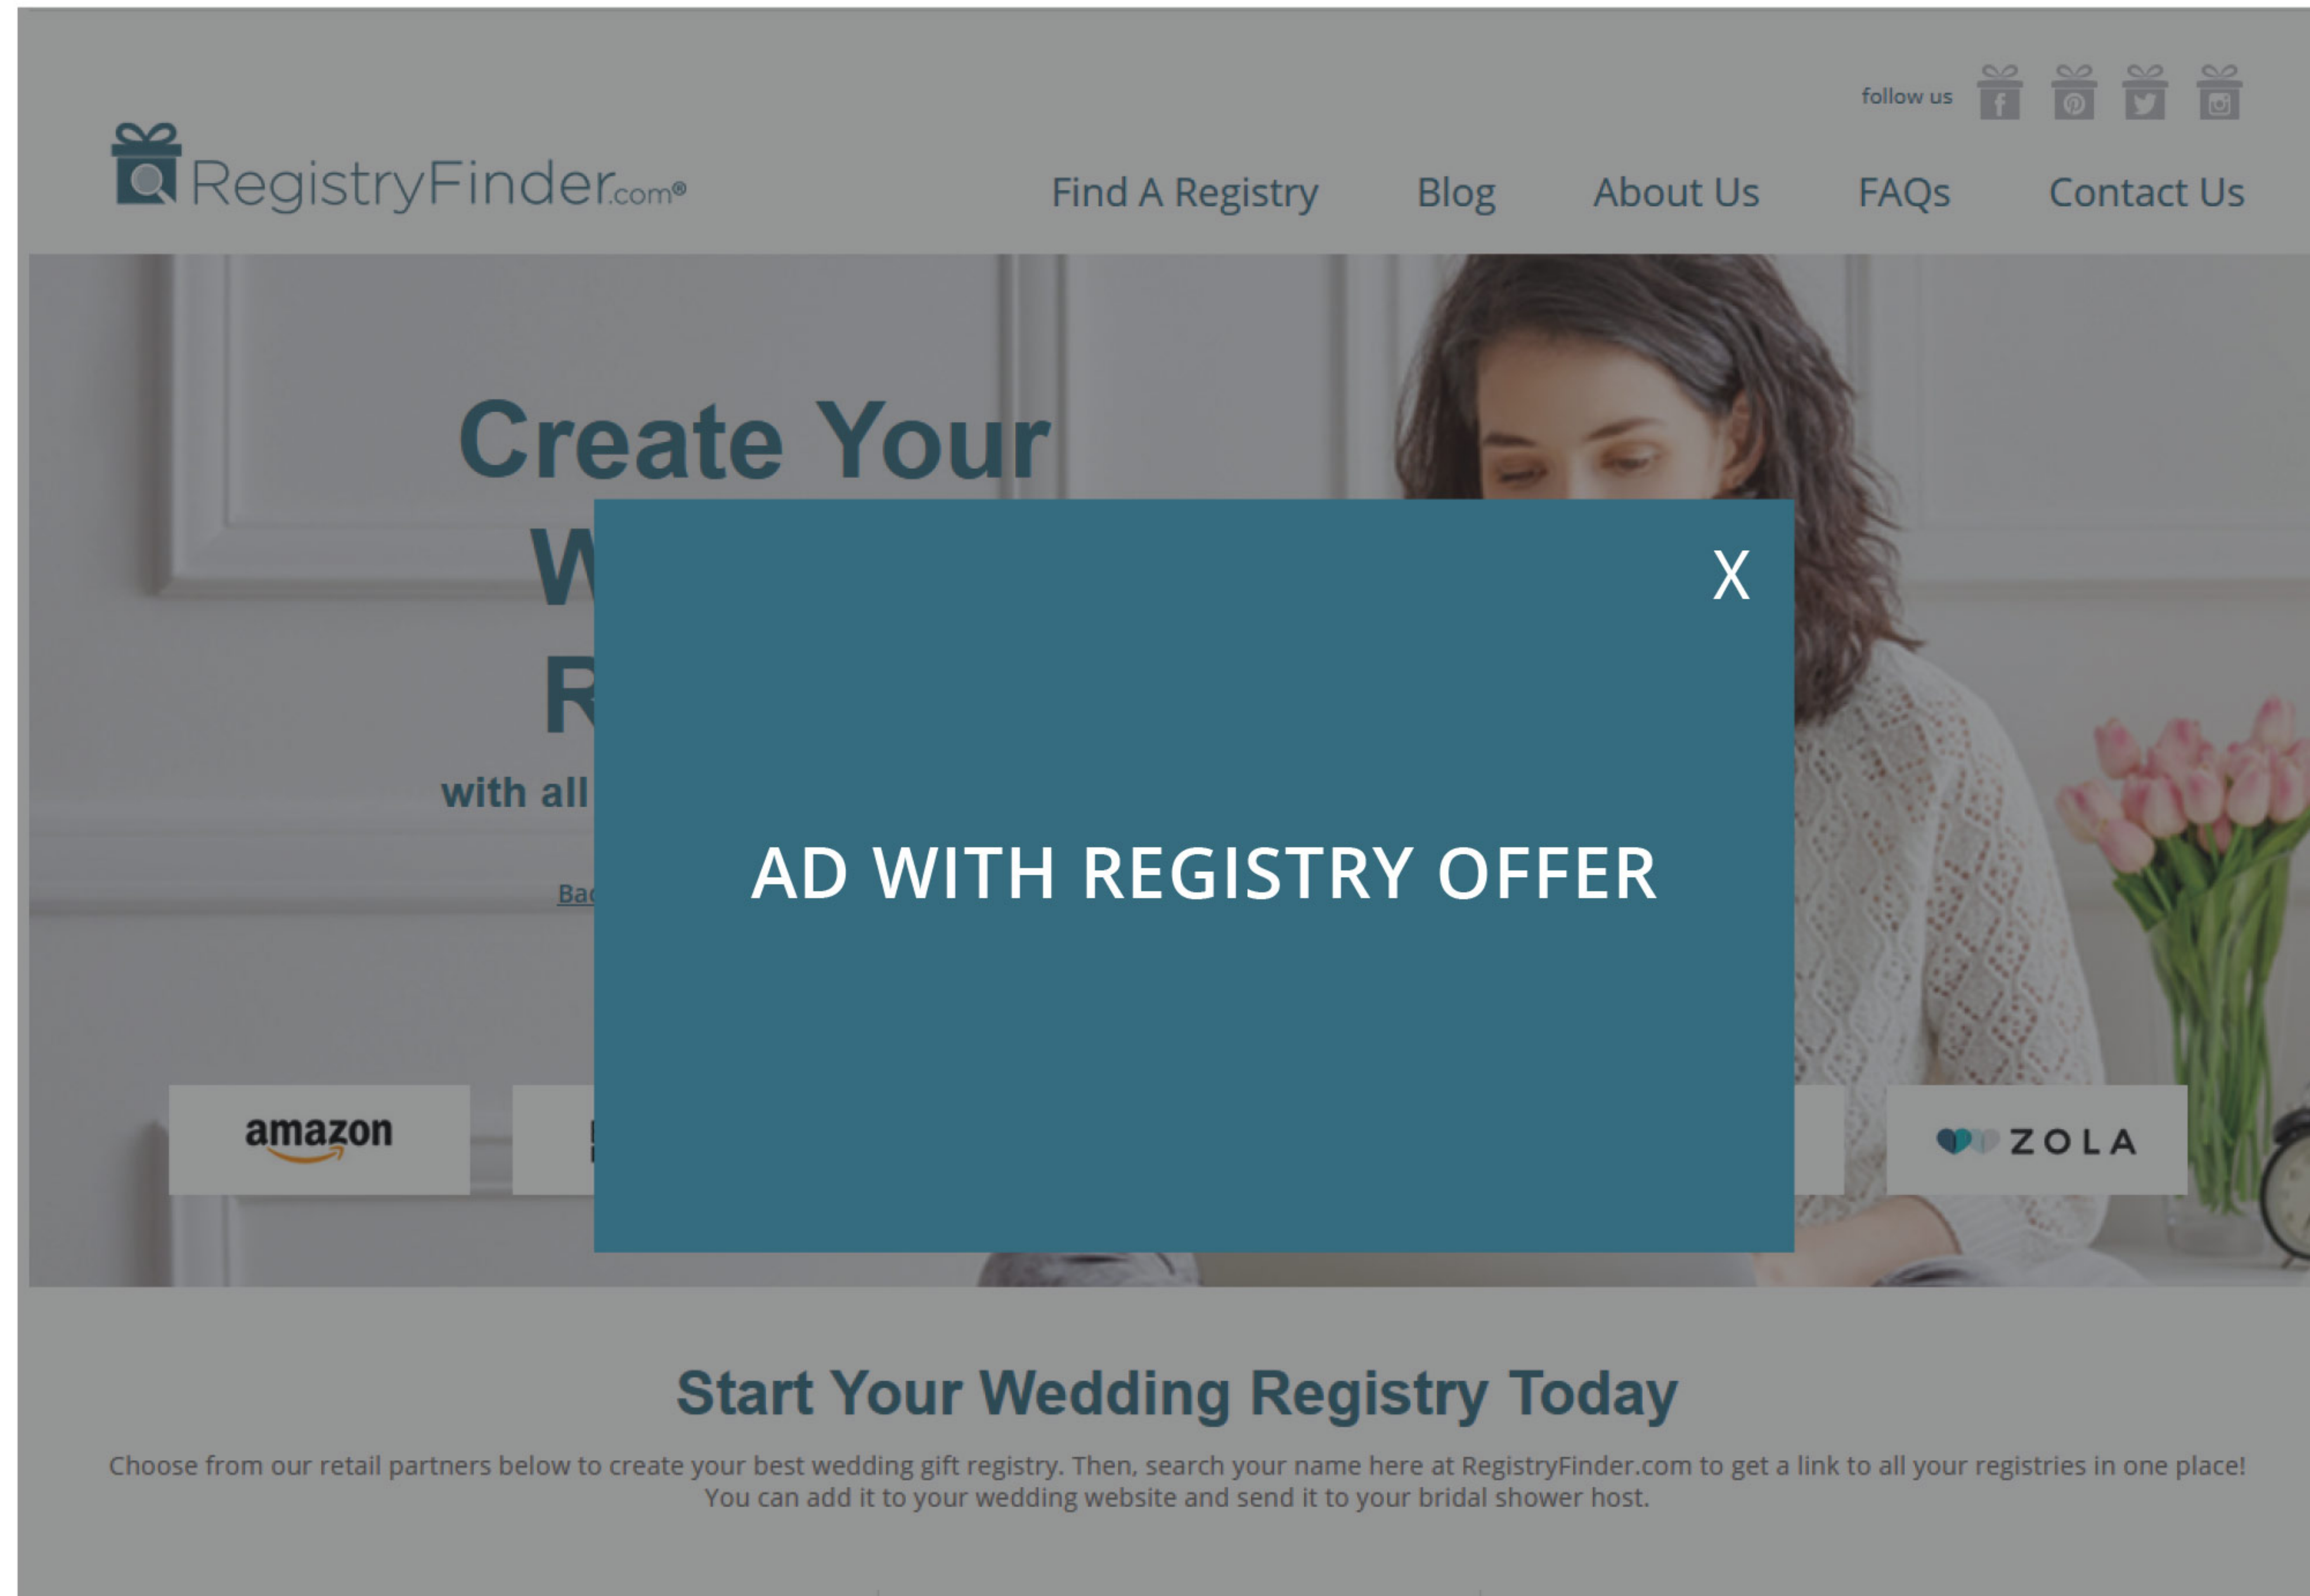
follow us

RegistryFinder.com®

Find A Registry Blog About Us FAQs Contact Us

Create Your

W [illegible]

R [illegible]

with all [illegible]

Ba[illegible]

X

AD WITH REGISTRY OFFER

amazon

ZOLA

Start Your Wedding Registry Today

Choose from our retail partners below to create your best wedding gift registry. Then, search your name here at RegistryFinder.com to get a link to all your registries in one place! You can add it to your wedding website and send it to your bridal shower host.